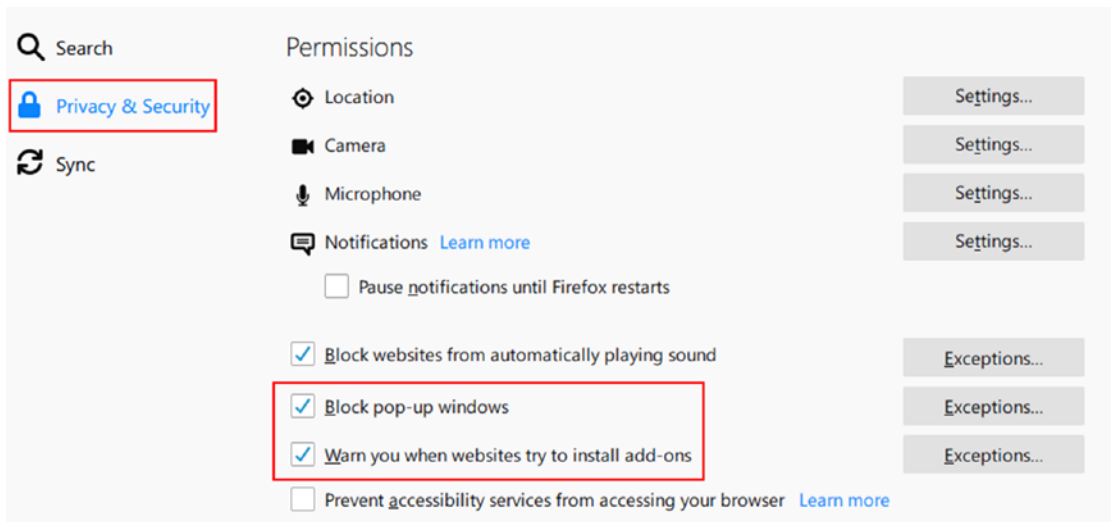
Search

Privacy & Security

Sync

Permissions

Location Settings...

Camera Settings...

Microphone Settings...

Notifications Learn more Settings...

Pause notifications until Firefox restarts

Block websites from automatically playing sound Exceptions...

Block pop-up windows Exceptions...

Warn you when websites try to install add-ons Exceptions...

Prevent accessibility services from accessing your browser Learn more